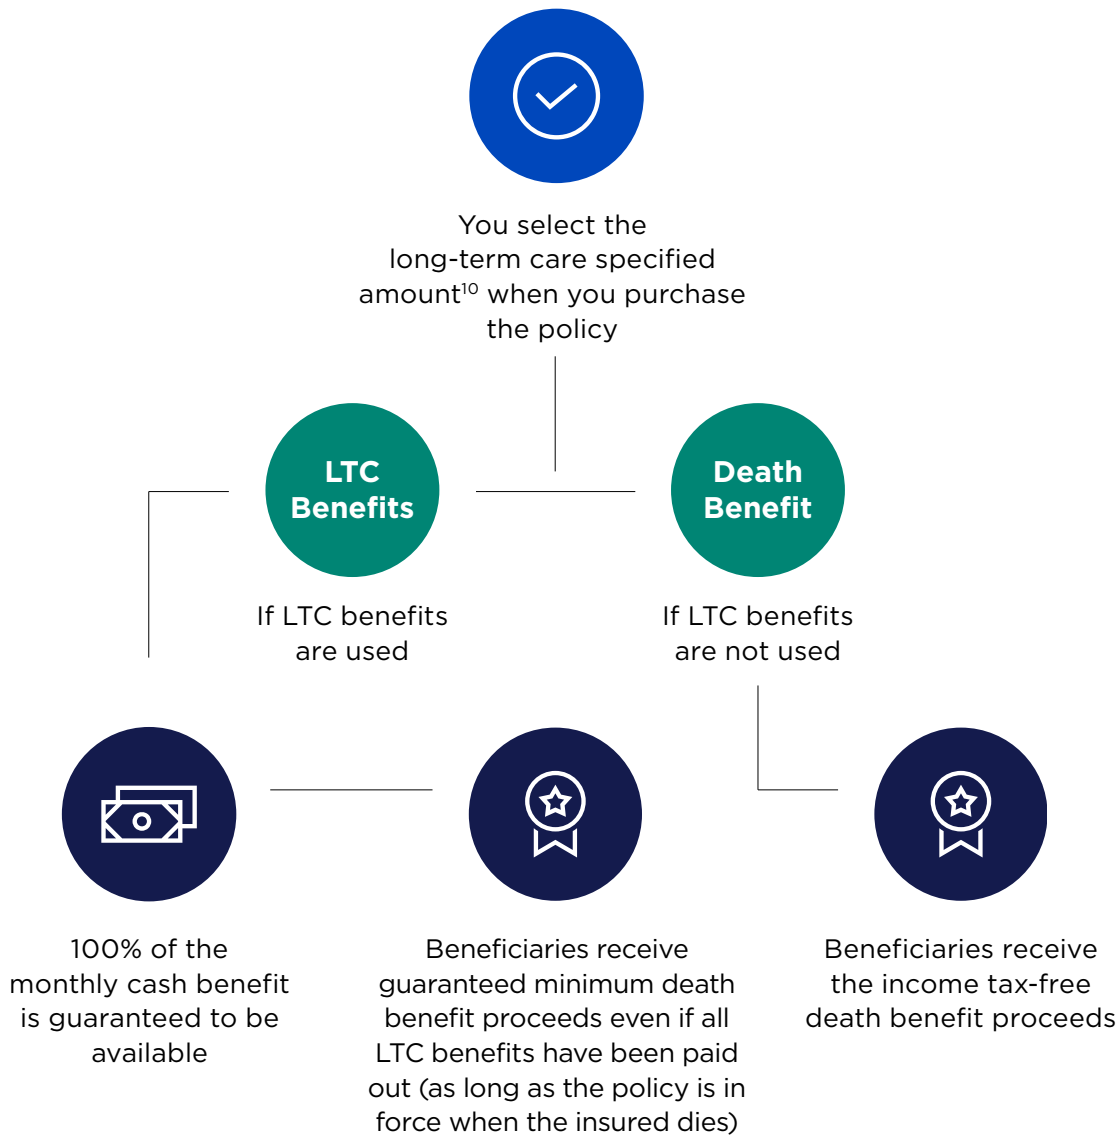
You select the long-term care specified amount$^{10}$ when you purchase the policy

LTC Benefits

If LTC benefits are used

Death Benefit

If LTC benefits are not used

100% of the monthly cash benefit is guaranteed to be available

Beneficiaries receive guaranteed minimum death benefit proceeds even if all LTC benefits have been paid out (as long as the policy is in force when the insured dies)

Beneficiaries receive the income tax-free death benefit proceeds